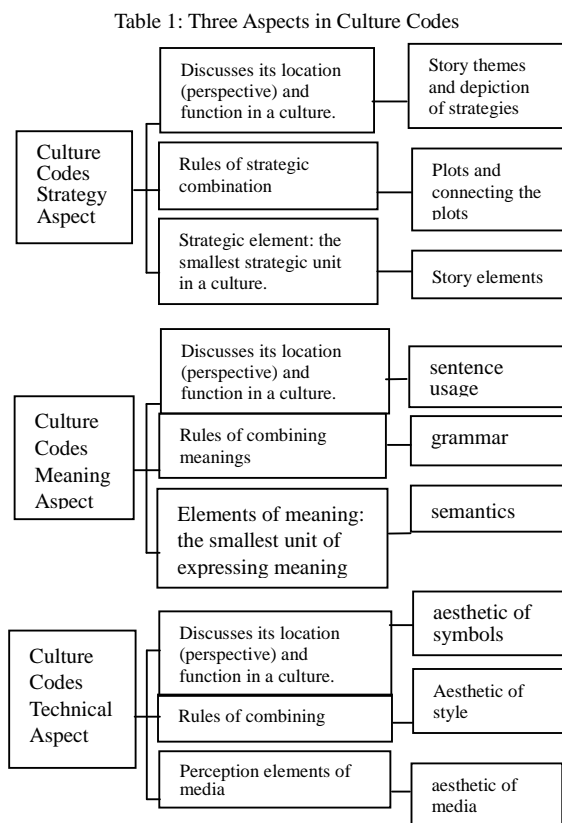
Table 1: Three Aspects in Culture Codes

Culture Codes Strategy Aspect

Discusses its location (perspective) and function in a culture.

Story themes and depiction of strategies

Rules of strategic combination

Plots and connecting the plots

Strategic element: the smallest strategic unit in a culture.

Story elements

Culture Codes Meaning Aspect

Discusses its location (perspective) and function in a culture.

sentence usage

Rules of combining meanings

grammar

Elements of meaning: the smallest unit of expressing meaning

semantics

Culture Codes Technical Aspect

Discusses its location (perspective) and function in a culture.

aesthetic of symbols

Rules of combining

Aesthetic of style

Perception elements of media

aesthetic of media